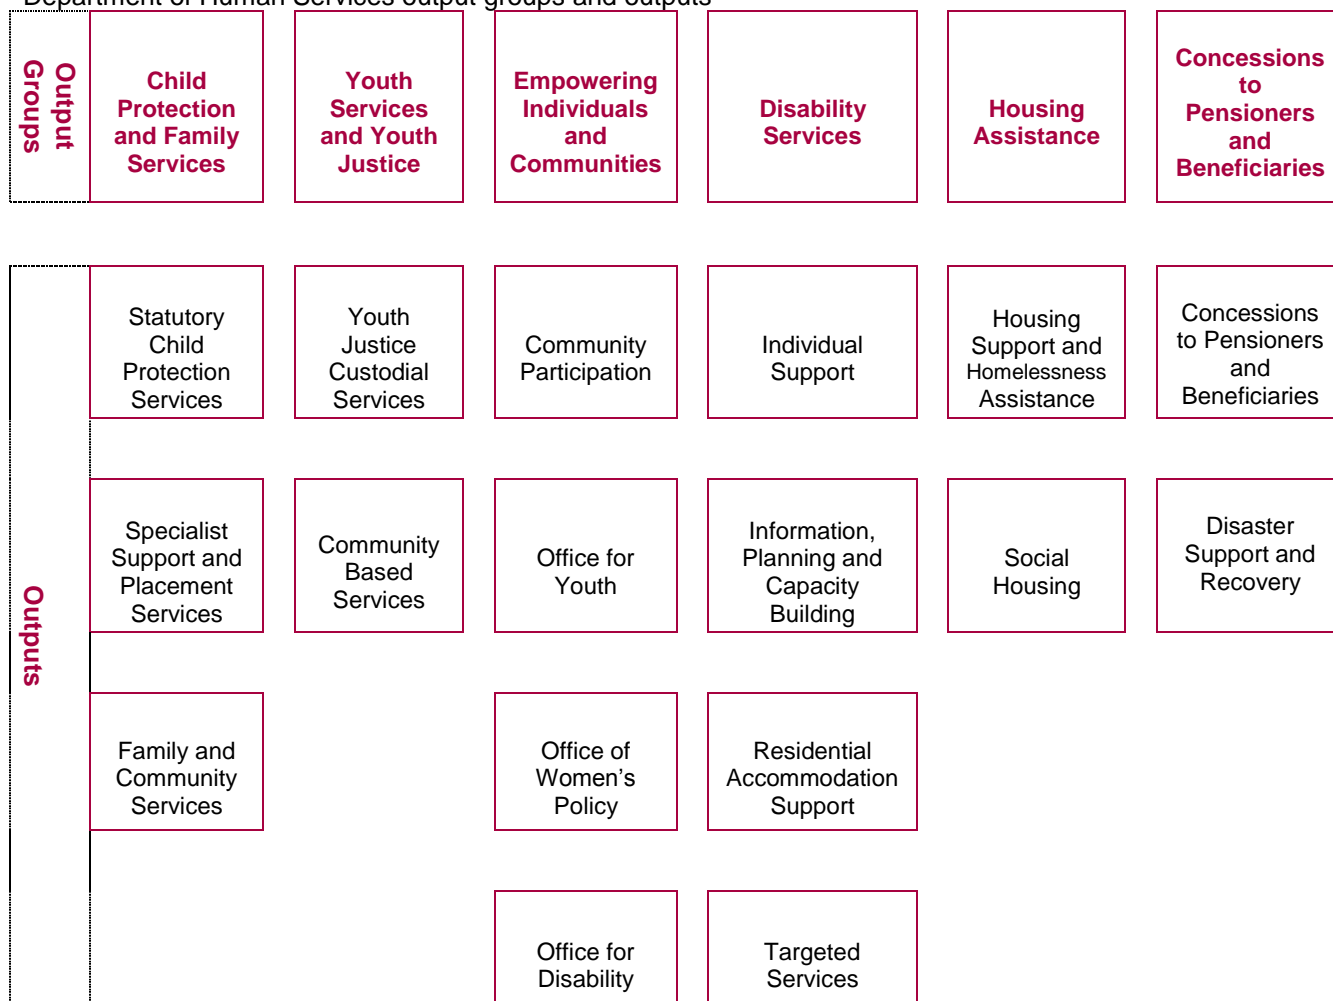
Department of Human Services output groups and outputs

Output Groups

Child Protection and Family Services

Youth Services and Youth Justice

Empowering Individuals and Communities

Disability Services

Housing Assistance

Concessions to Pensioners and Beneficiaries

Outputs

Statutory Child Protection Services

Youth Justice Custodial Services

Community Participation

Individual Support

Housing Support and Homelessness Assistance

Concessions to Pensioners and Beneficiaries

Specialist Support and Placement Services

Community Based Services

Office for Youth

Information, Planning and Capacity Building

Social Housing

Disaster Support and Recovery

Family and Community Services

Office of Women's Policy

Residential Accommodation Support

Office for Disability

Targeted Services